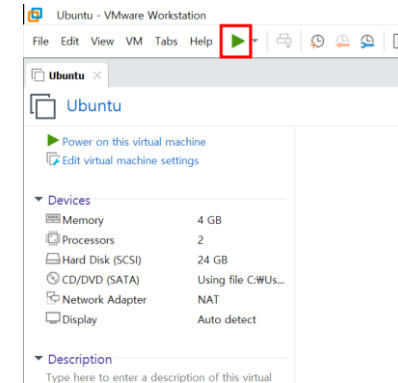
Ubuntu - VMware Workstation

File Edit View VM Tabs Help

Ubuntu

Ubuntu

Power on this virtual machine
Edit virtual machine settings

Devices

| | |
|---|---|
| Memory | 4 GB |
| Processors | 2 |
| Hard Disk (SCSI) | 24 GB |
| CD/DVD (SATA) | Using file C:₩Us... |
| Network Adapter | NAT |
| Display | Auto detect |

Description
Type here to enter a description of this virtual